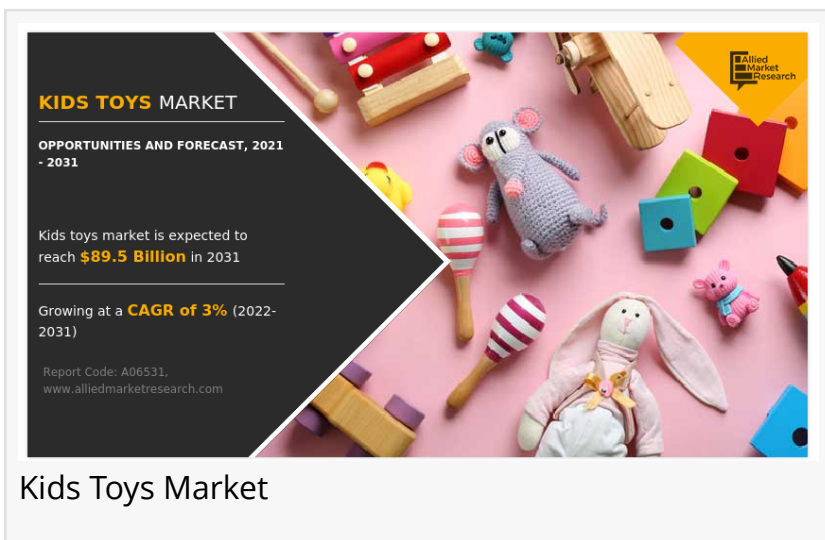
KIDS TOYS MARKET

OPPORTUNITIES AND FORECAST, 2021 - 2031

Kids toys market is expected to reach $89.5 Billion in 2031

Growing at a CAGR of 3% (2022-2031)

Report Code: A06531, www.alliedmarketresearch.com

Allied Market Research

Kids Toys Market